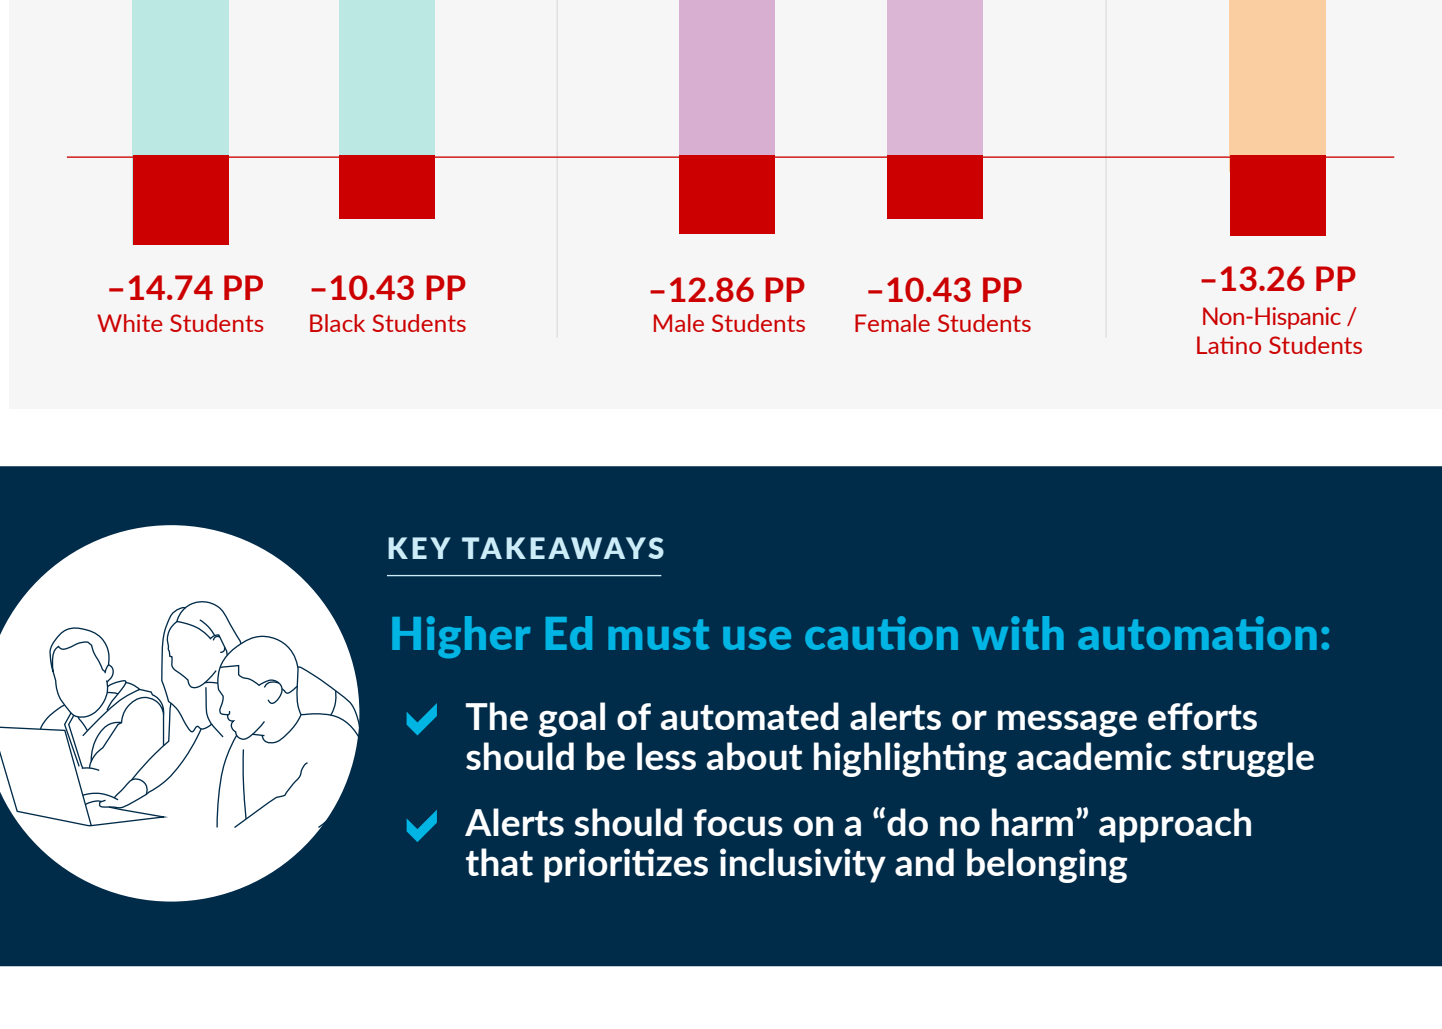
–14.74 PP
White Students

–10.43 PP
Black Students

–12.86 PP
Male Students

–10.43 PP
Female Students

–13.26 PP
Non-Hispanic / Latino Students

KEY TAKEAWAYS

Higher Ed must use caution with automation:

The goal of automated alerts or message efforts should be less about highlighting academic struggle

Alerts should focus on a “do no harm” approach that prioritizes inclusivity and belonging